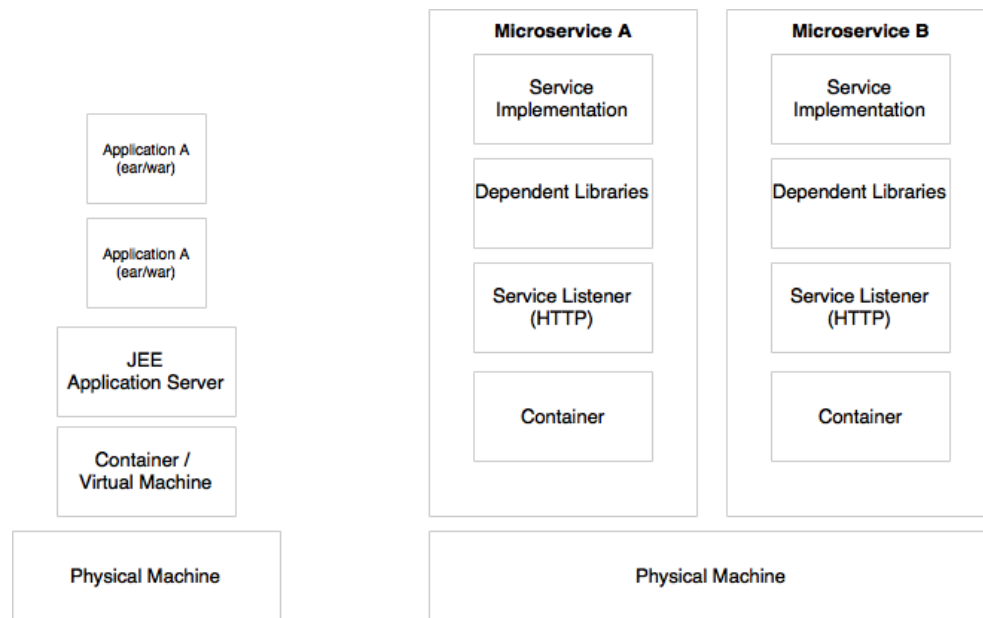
Application A
(ear/war)

Application A
(ear/war)

JEE
Application Server

Container /
Virtual Machine

Physical Machine

Microservice A

Service
Implementation

Dependent Libraries

Service Listener
(HTTP)

Container

Microservice B

Service
Implementation

Dependent Libraries

Service Listener
(HTTP)

Container

Physical Machine